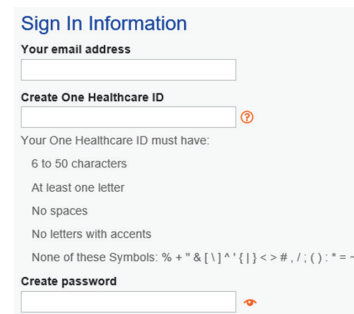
Sign In Information

Your email address

Create One Healthcare ID

?

Your One Healthcare ID must have:

6 to 50 characters

At least one letter

No spaces

No letters with accents

None of these Symbols: % + " & [ \ ] ^ ' { | } < > # , / ; ( ) : " = ~

Create password